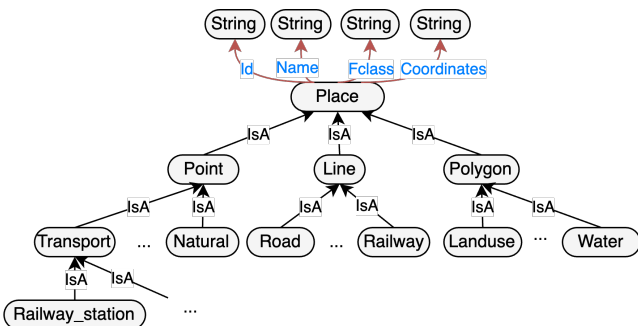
String
String
String
String

Id
Name
Fclass
Coordinates

Place

IsA
IsA
IsA

Point
Line
Polygon

IsA
IsA
IsA
IsA
IsA
IsA

Transport
...
Natural
Road
...
Railway
Landuse
...
Water

IsA
IsA

Railway_station
...